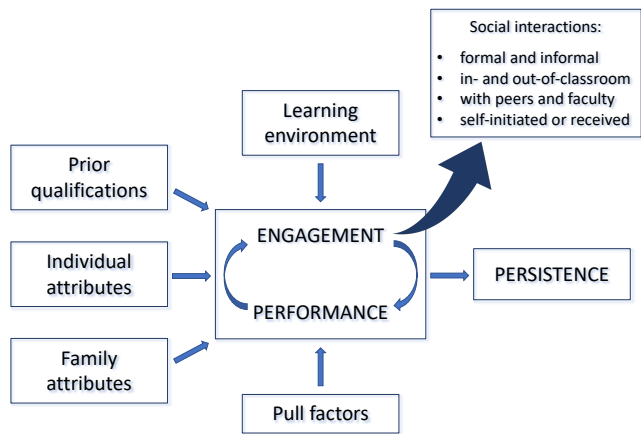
Social interactions:

- formal and informal
- in- and out-of-classroom
- with peers and faculty
- self-initiated or received

Learning environment

Prior qualifications

Individual attributes

Family attributes

ENGAGEMENT

PERFORMANCE

PERSISTENCE

Pull factors